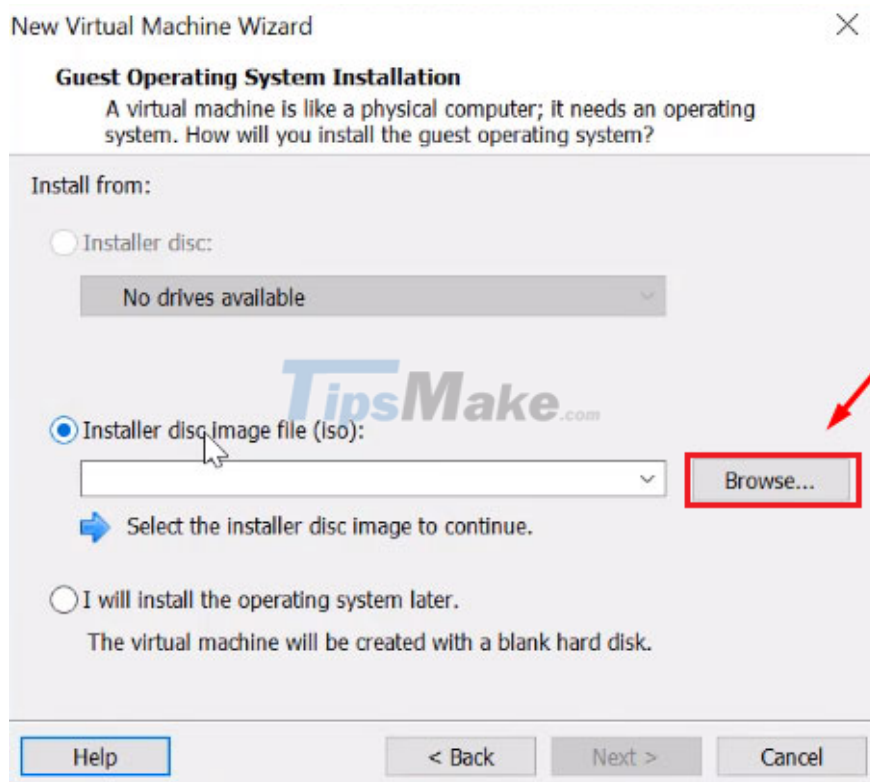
New Virtual Machine Wizard

Guest Operating System Installation

A virtual machine is like a physical computer; it needs an operating system. How will you install the guest operating system?

Install from:

Installer disc:

No drives available

TipsMake.com

Installer disc image file (iso):

Browse...

Select the installer disc image to continue.

I will install the operating system later.

The virtual machine will be created with a blank hard disk.

Help

< Back

Next >

Cancel